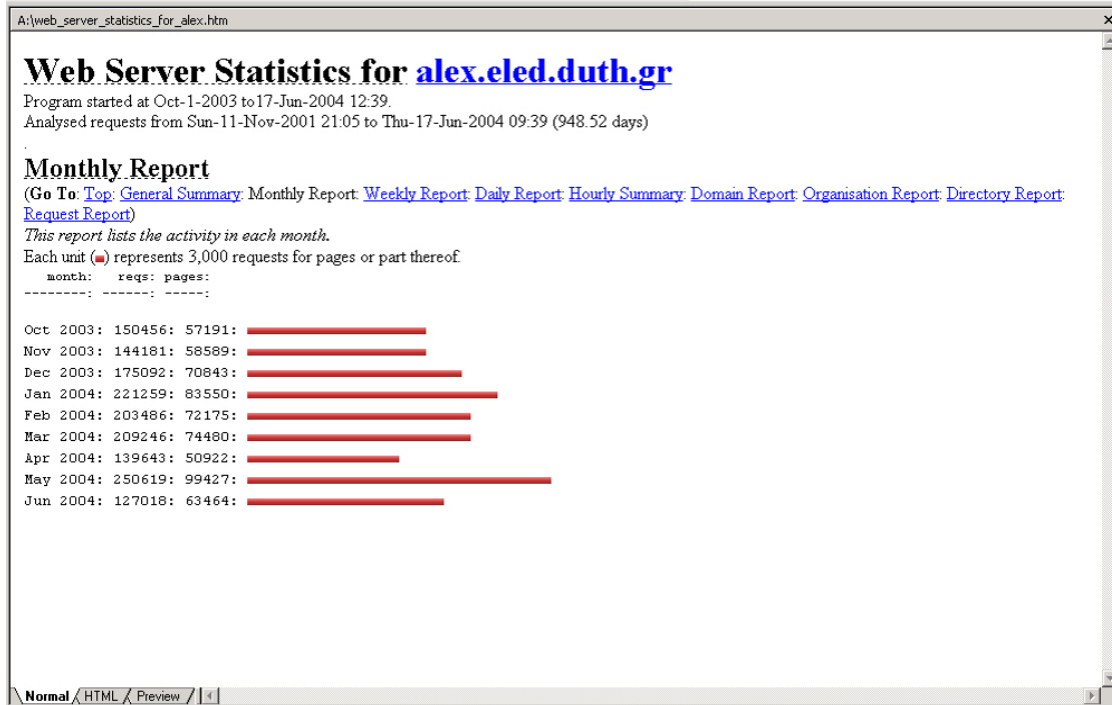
A:\web_server_statistics_for_alex.htm

# Web Server Statistics for alex.eled.duth.gr

Program started at Oct-1-2003 to17-Jun-2004 12:39.
Analysed requests from Sun-11-Nov-2001 21:05 to Thu-17-Jun-2004 09:39 (948.52 days)

.

## Monthly Report

(**Go To**: Top: General Summary: Monthly Report: Weekly Report: Daily Report: Hourly Summary: Domain Report: Organisation Report: Directory Report: Request Report)

*This report lists the activity in each month.*

Each unit ( ) represents 3,000 requests for pages or part thereof.

```
   month:   reqs: pages:
--------: ------: -----:

Oct 2003: 150456: 57191:
Nov 2003: 144181: 58589:
Dec 2003: 175092: 70843:
Jan 2004: 221259: 83550:
Feb 2004: 203486: 72175:
Mar 2004: 209246: 74480:
Apr 2004: 139643: 50922:
May 2004: 250619: 99427:
Jun 2004: 127018: 63464:
```

Normal HTML Preview